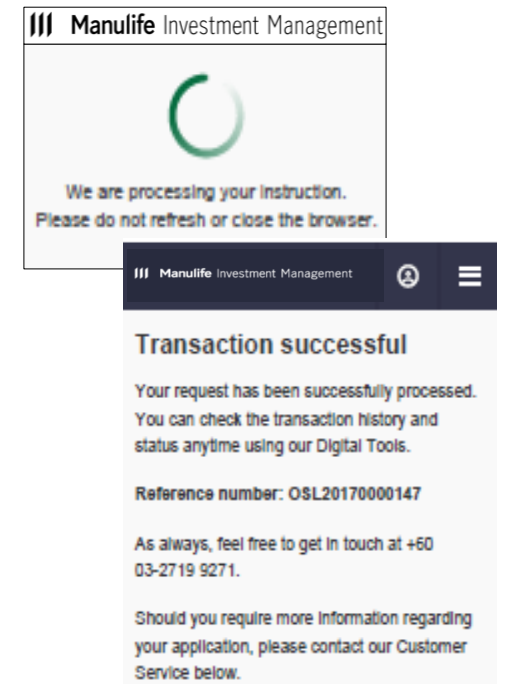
Manulife Investment Management

We are processing your instruction.
Please do not refresh or close the browser.

Manulife Investment Management

Transaction successful

Your request has been successfully processed. You can check the transaction history and status anytime using our Digital Tools.

Reference number: OSL20170000147

As always, feel free to get in touch at +60 03-2719 9271.

Should you require more information regarding your application, please contact our Customer Service below.